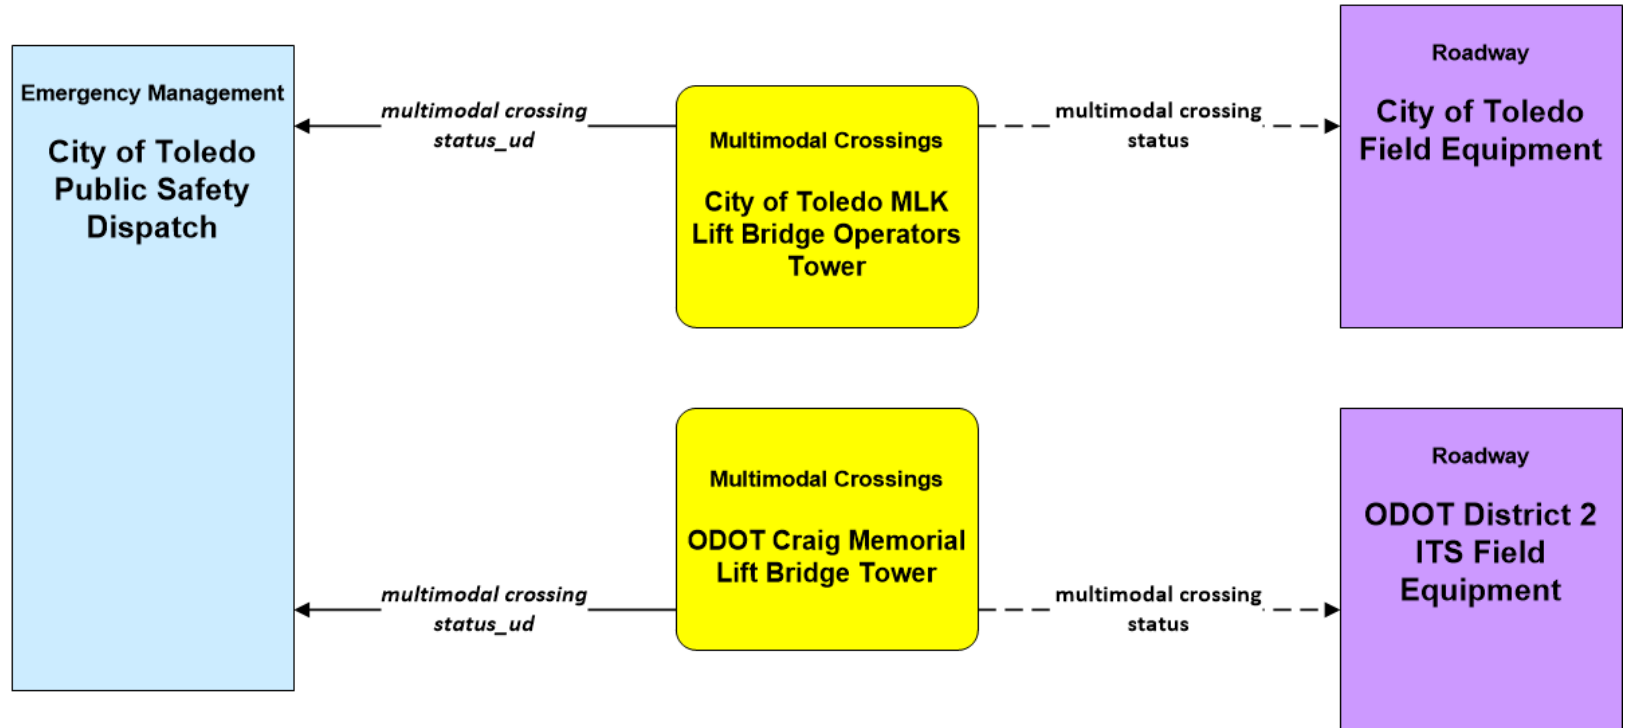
Emergency Management

City of Toledo Public Safety Dispatch

multimodal crossing status_ud

Multimodal Crossings

City of Toledo MLK Lift Bridge Operators Tower

multimodal crossing status

Roadway

City of Toledo Field Equipment

multimodal crossing status_ud

Multimodal Crossings

ODOT Craig Memorial Lift Bridge Tower

multimodal crossing status

Roadway

ODOT District 2 ITS Field Equipment